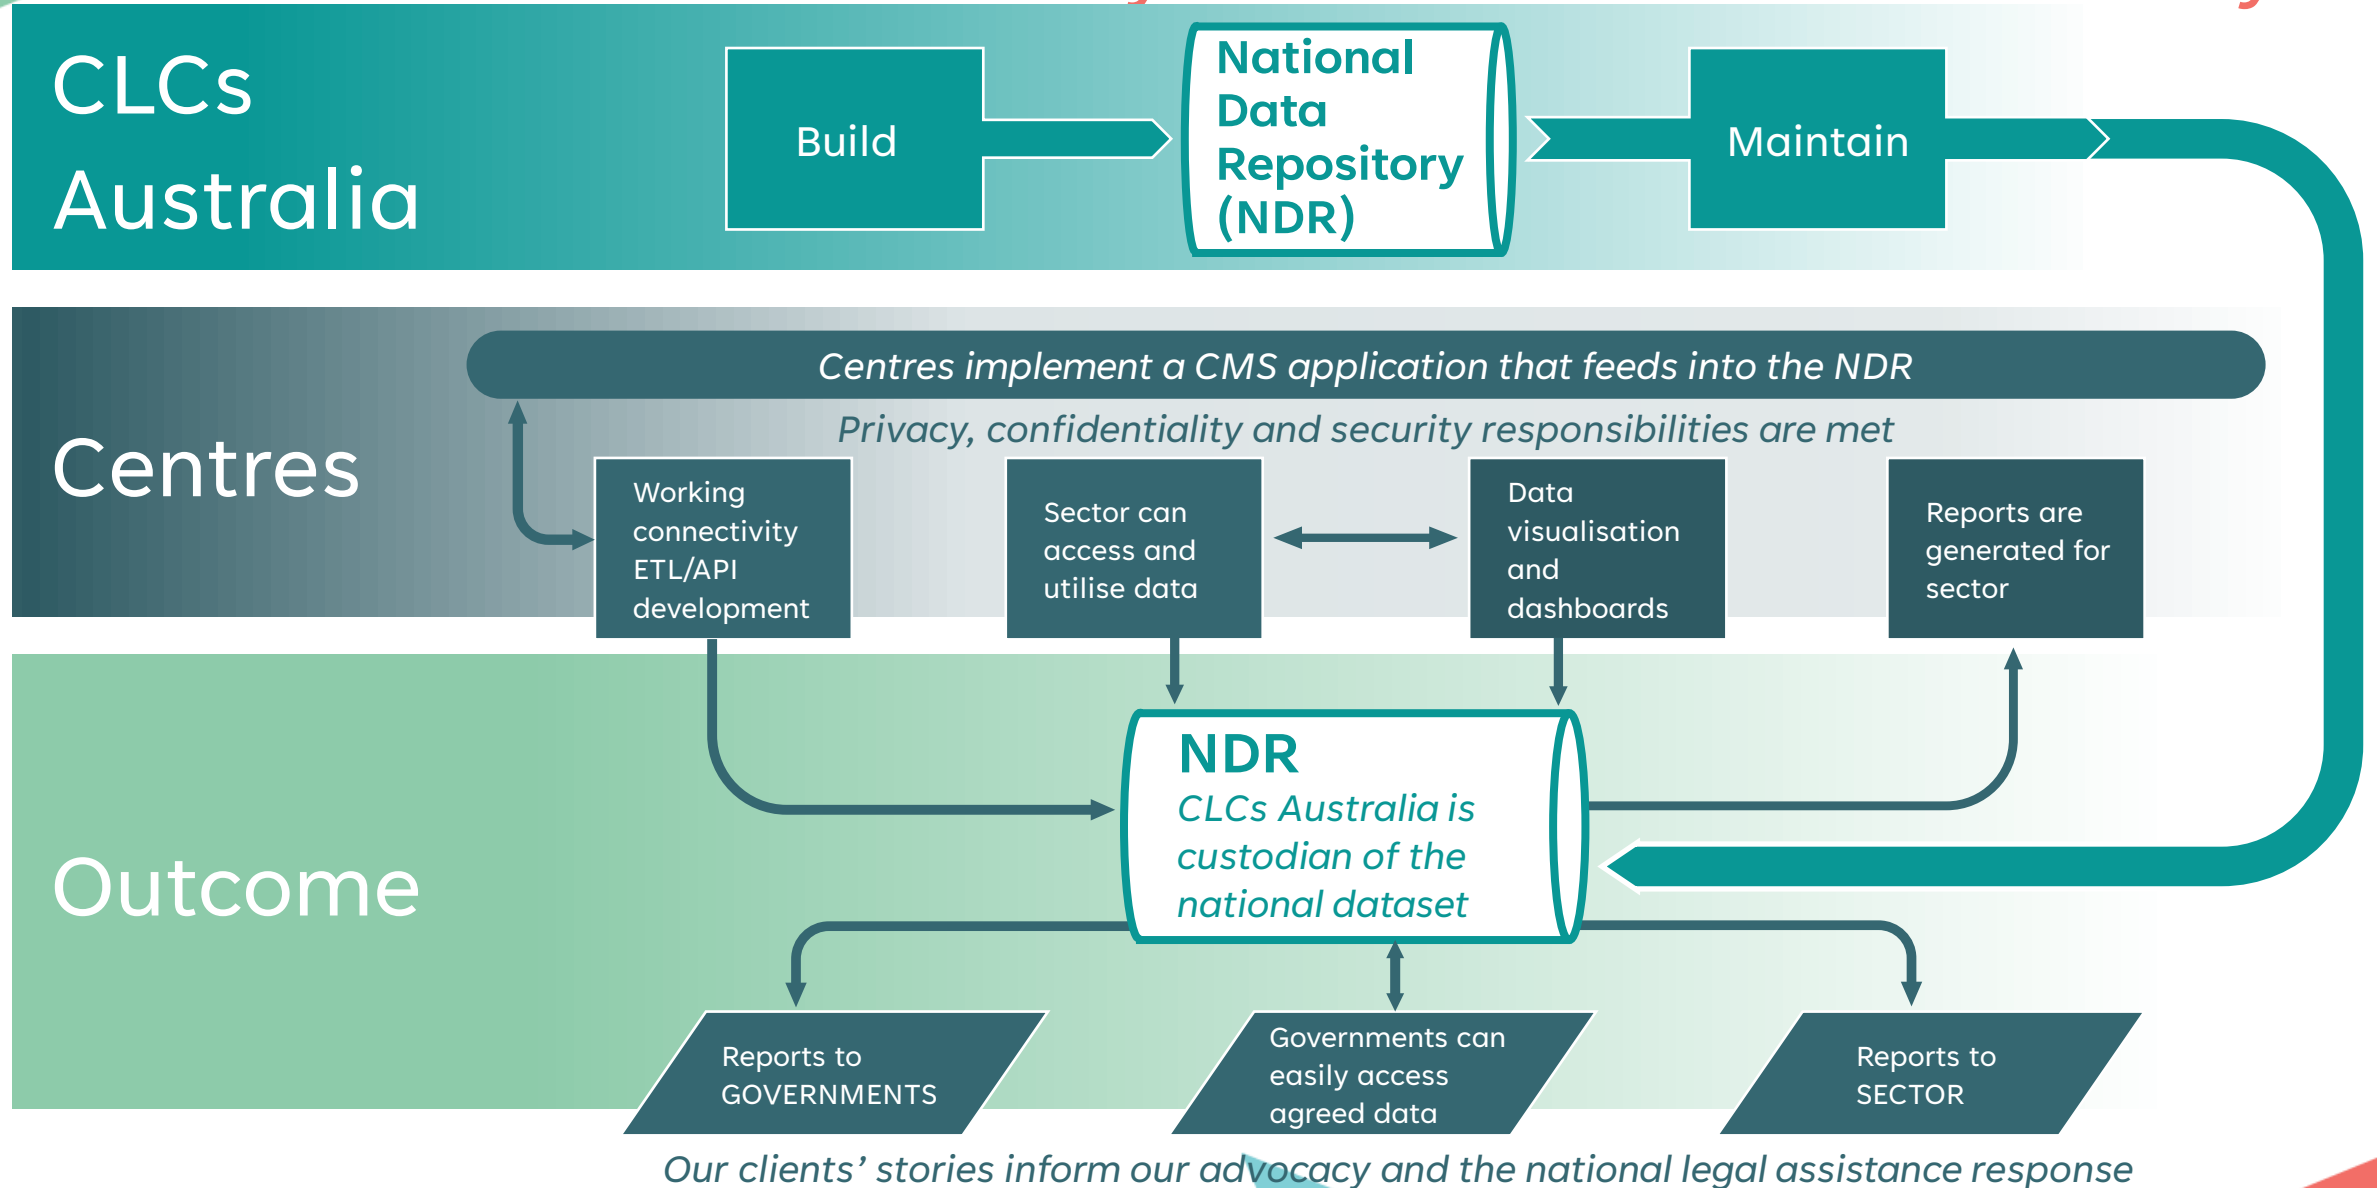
CLCs Australia

Build

National Data Repository (NDR)

Maintain

Centres

Centres implement a CMS application that feeds into the NDR

Privacy, confidentiality and security responsibilities are met

Working connectivity ETL/API development

Sector can access and utilise data

Data visualisation and dashboards

Reports are generated for sector

Outcome

NDR

CLCs Australia is custodian of the national dataset

Reports to GOVERNMENTS

Governments can easily access agreed data

Reports to SECTOR

Our clients' stories inform our advocacy and the national legal assistance response